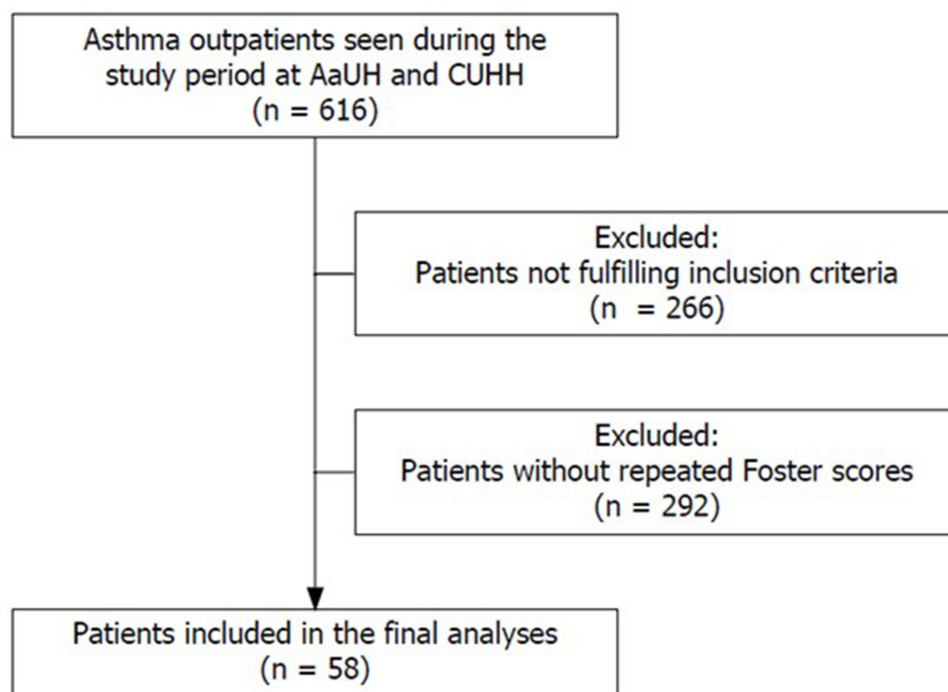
Asthma outpatients seen during the study period at AaUH and CUHH
(n = 616)

Excluded:
Patients not fulfilling inclusion criteria
(n = 266)

Excluded:
Patients without repeated Foster scores
(n = 292)

Patients included in the final analyses
(n = 58)